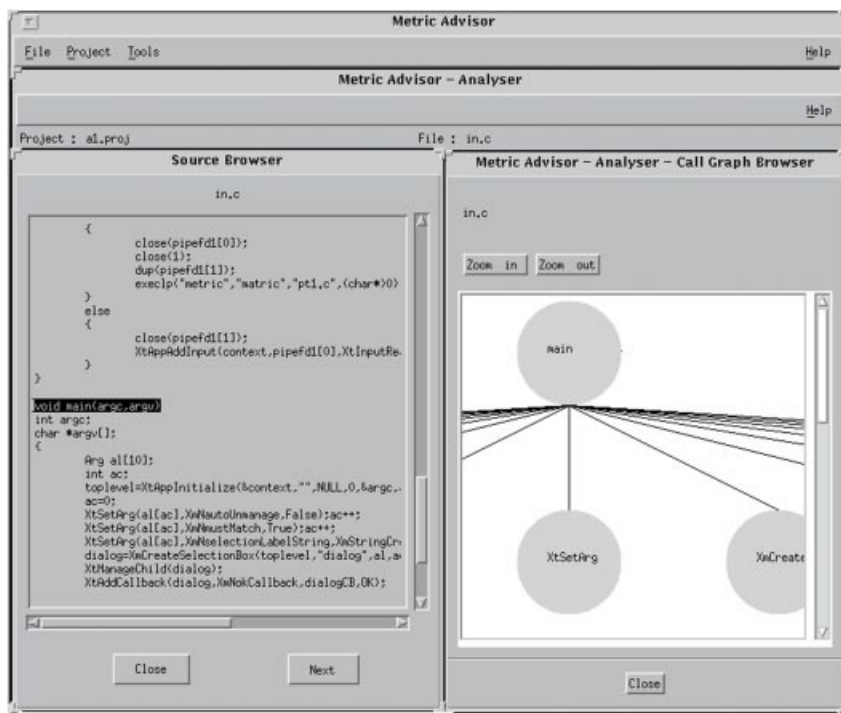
Metric Advisor

File Project Tools Help

Metric Advisor – Analyser

Help

Project : a1.proj

File : in.c

Source Browser

in.c

{
close(pipefd1[0]);
close(1);
dup(pipefd1[1]);
execlp("metric","matric","pt1,c",(char*)0)
}
else
{
close(pipefd1[1]);
XtAppAddInput(context,pipefd1[0],XtInputRe
}
}

void main(argc,argv)
int argc;
char *argv[];
{
Arg al[10];
int ac;
toplevel=XtAppInitialize(&context,"",NULL,0,&argc,
ac=0;
XtSetArg(al[ac],XmNautoUnmanage,False);ac++;
XtSetArg(al[ac],XmNmustMatch,True);ac++;
XtSetArg(al[ac],XmNselectionLabelString,XmStringCr
dialog=XmCreateSelectionBox(toplevel,"dialog",al,a
XtManageChild(dialog);
XtAddCallback(dialog,XmNokCallback,dialogCB,OK);

Close

Next

Metric Advisor – Analyser – Call Graph Browser

in.c

Zoom in

Zoom out

main

XtSetArg

XmCreate

Close